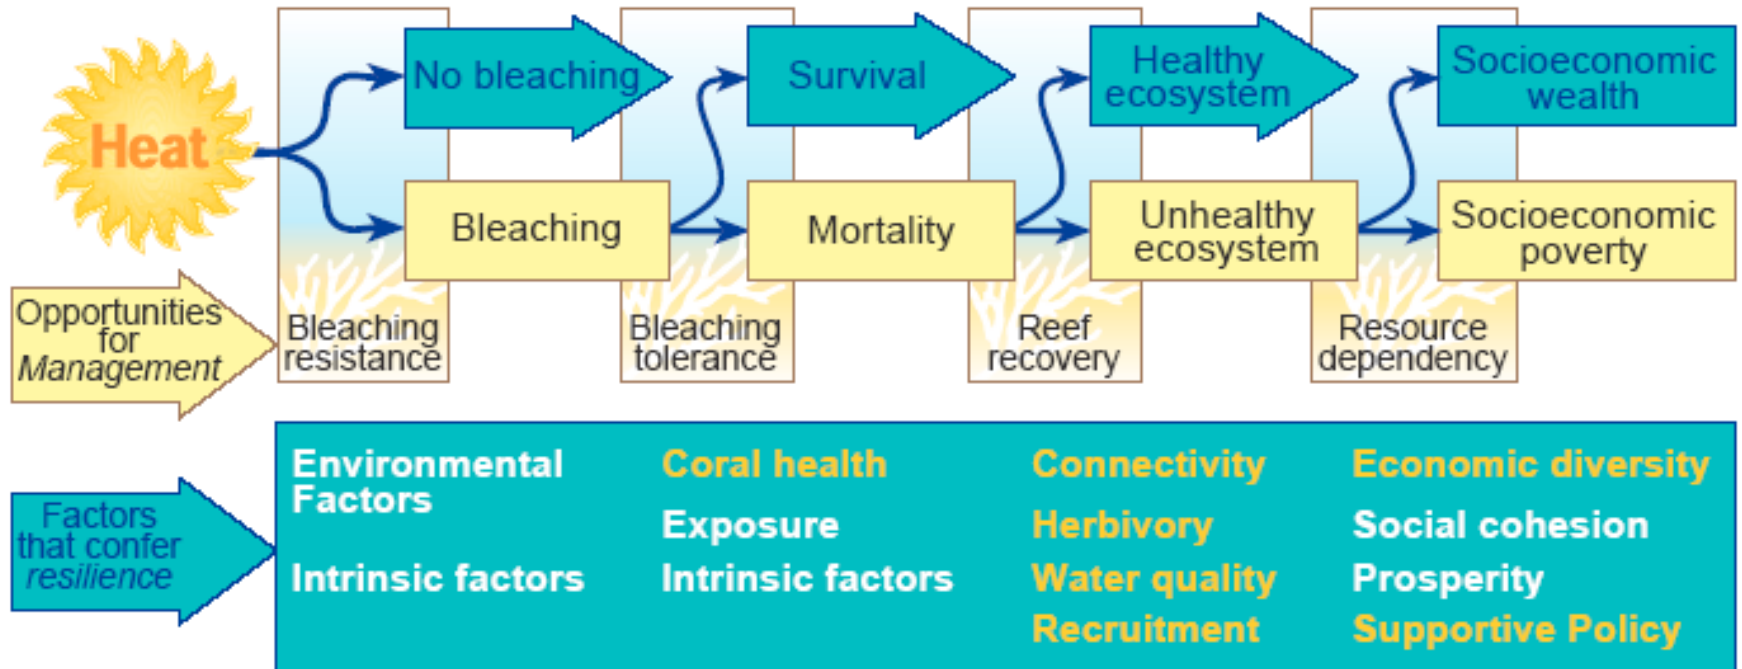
Heat

No bleaching

Bleaching

Survival

Mortality

Healthy ecosystem

Unhealthy ecosystem

Socioeconomic wealth

Socioeconomic poverty

Opportunities for *Management*

Bleaching resistance

Bleaching tolerance

Reef recovery

Resource dependency

Factors that confer *resilience*

Environmental Factors

Intrinsic factors

Coral health

Exposure

Intrinsic factors

Connectivity

Herbivory

Water quality

Recruitment

Economic diversity

Social cohesion

Prosperity

Supportive Policy